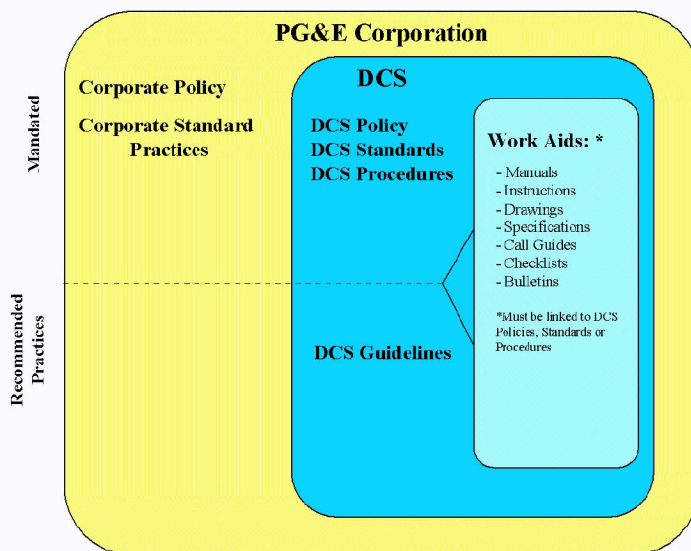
PG&E Corporation

Mandated

Recommended Practices

Corporate Policy

Corporate Standard Practices

DCS

DCS Policy
DCS Standards
DCS Procedures

DCS Guidelines

Work Aids: *

- Manuals
- Instructions
- Drawings
- Specifications
- Call Guides
- Checklists
- Bulletins

*Must be linked to DCS Policies, Standards or Procedures